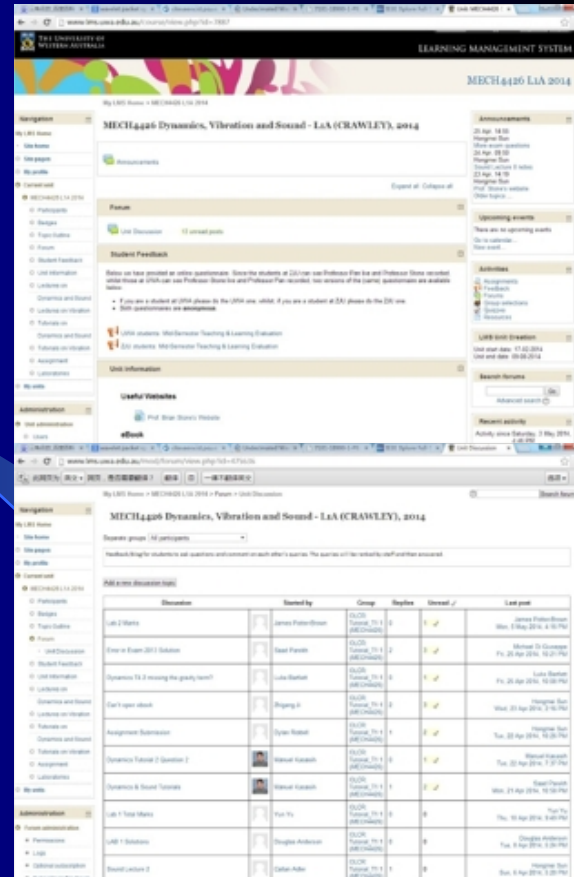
THE UNIVERSITY OF WESTERN AUSTRALIA

LEARNING MANAGEMENT SYSTEM

MECH4426 LtA 2014

My LMS Home > MECH4426 LtA 2014

Navigation

My LMS Home

Site home

Site pages

My profile

Current unit

MECH4426 LtA 2014

Participants

Badges

Topic Outline

Forum

Student Feedback

Unit Information

Lectures on Dynamics and Sound

Lectures on Vibration

Tutorials on Dynamics and Sound

Tutorials on Vibration

Assignment

Laboratories

My units

Administration

Unit administration

Users

MECH4426 Dynamics, Vibration and Sound - LtA (CRAWLEY), 2014

Announcements

Expand all Collapse all

Forum

Unit Discussion 13 unread posts

Student Feedback

URA students: Mid-Semester Teaching & Learning Evaluation

ZJU students: Mid-Semester Teaching & Learning Evaluation

Unit Information

Useful Websites

Prof. Brian Stone's Website

eBook

Announcements

Upcoming events

There are no upcoming events

Go to calendar...

New event...

Activities

Assignments

Feedback

Forums

Group selections

Quizzes

Resources

LMS Unit Creation

Unit start date: 17-02-2014

Unit end date: 09-06-2014

Search forums

Go

Advanced search

Recent activity

Activity since Saturday, 3 May 2014,

My LMS Home > MECH4426 LtA 2014 > Forum > Unit Discussion

Search forums

MECH4426 Dynamics, Vibration and Sound - LtA (CRAWLEY), 2014

Separate groups: All participants

Add a new discussion topic

| Discussion | Started by | Group | Replies | Unread | Last post |
|---|---|---|---|---|---|
| Lab 2 Marks | James Parker-Brown | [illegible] | 0 | 1 | James Parker-Brown Mon, 5 May 2014 |
| Error in Exam 2011 Solution | Saad Parekh | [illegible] | 2 | 0 | Michael Di Giuseppe |
| Dynamics T4.3 missing the gravity term? | Luke Barker | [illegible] | 0 | 0 | Luke Barker |
| Can't open ebook | Zhiyang Ji | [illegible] | 1 | 0 | Hongmei Sun |
| Assignment Submission | Dylan Robell | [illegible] | 1 | 0 | Hongmei Sun |
| Dynamics Tutorial 2 Question 2 | Manuel Kazakh | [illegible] | 0 | 1 | Manuel Kazakh |
| Dynamics & Sound Tutorials | Manuel Kazakh | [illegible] | 1 | 0 | Saad Parekh |
| Lab 1 Total Marks | Yun Yu | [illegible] | 0 | 0 | Yun Yu |
| LAB 1 Solutions | Douglas Anderson | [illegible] | 0 | 0 | Douglas Anderson |
| Sound Lecture 3 | Callan Adler | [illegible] | 1 | 0 | Hongmei Sun |